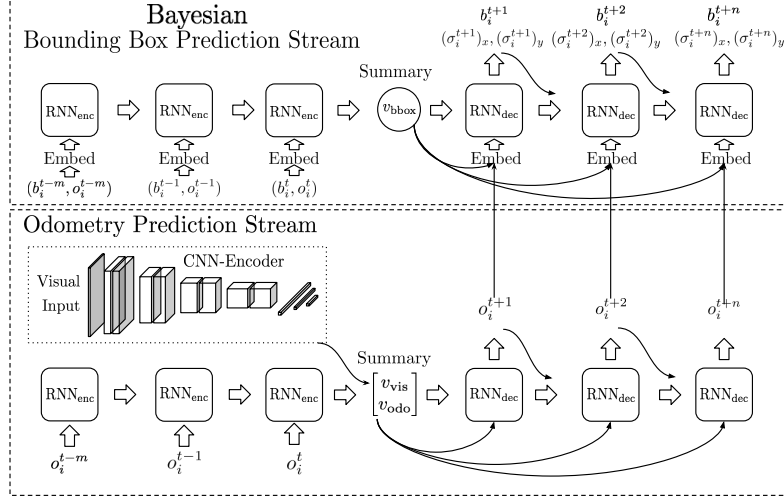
Bayesian
Bounding Box Prediction Stream

$b_i^{t+1}$ $(\sigma_i^{t+1})_x, (\sigma_i^{t+1})_y$

$b_i^{t+2}$ $(\sigma_i^{t+2})_x, (\sigma_i^{t+2})_y$

$b_i^{t+n}$ $(\sigma_i^{t+n})_x, (\sigma_i^{t+n})_y$

Summary

$\text{RNN}_{\text{enc}}$ $\text{RNN}_{\text{enc}}$ $\text{RNN}_{\text{enc}}$ $v_{\text{bbox}}$ $\text{RNN}_{\text{dec}}$ $\text{RNN}_{\text{dec}}$ $\text{RNN}_{\text{dec}}$

Embed Embed Embed Embed Embed Embed

$(b_i^{t-m}, o_i^{t-m})$ $(b_i^{t-1}, o_i^{t-1})$ $(b_i^{t}, o_i^{t})$

Odometry Prediction Stream

Visual Input

CNN-Encoder

$o_i^{t+1}$ $o_i^{t+2}$ $o_i^{t+n}$

Summary

$\text{RNN}_{\text{enc}}$ $\text{RNN}_{\text{enc}}$ $\text{RNN}_{\text{enc}}$ $\begin{bmatrix} v_{\text{vis}} \\ v_{\text{odo}} \end{bmatrix}$ $\text{RNN}_{\text{dec}}$ $\text{RNN}_{\text{dec}}$ $\text{RNN}_{\text{dec}}$

$o_i^{t-m}$ $o_i^{t-1}$ $o_i^{t}$